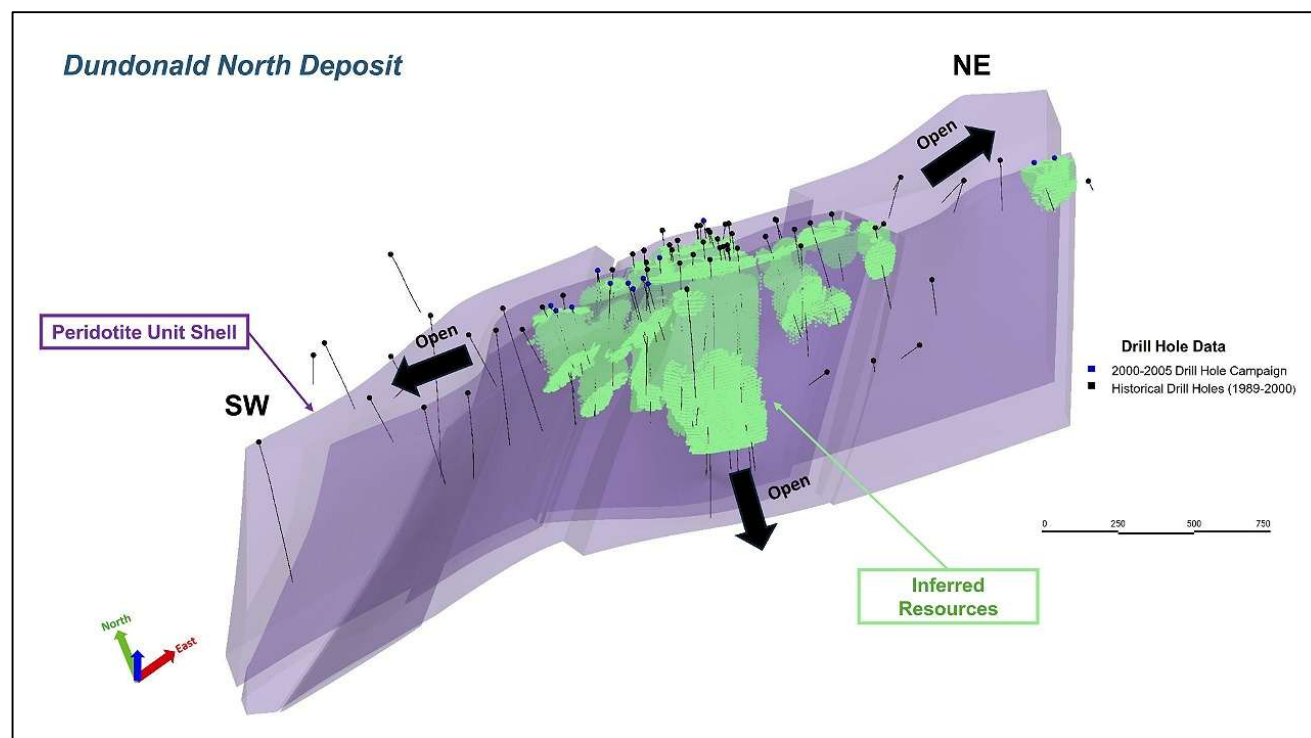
Dundonald North Deposit

NE

Open

Peridotite Unit Shell

Open

SW

Drill Hole Data

2000-2005 Drill Hole Campaign

Historical Drill Holes (1989-2000)

Open

0 250 500 750

Inferred Resources

North

East